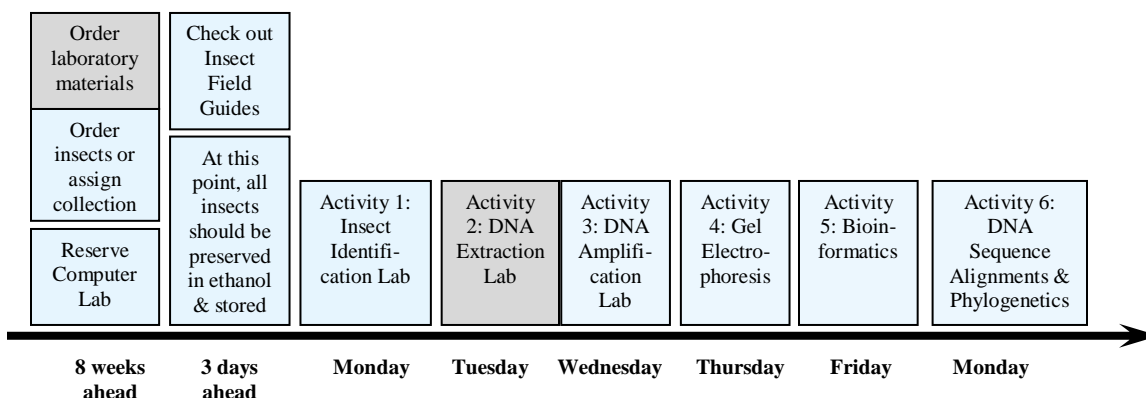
Order laboratory materials

Order insects or assign collection

Reserve Computer Lab

8 weeks ahead

Check out Insect Field Guides

At this point, all insects should be preserved in ethanol & stored

3 days ahead

Activity 1: Insect Identification Lab

Monday

Activity 2: DNA Extraction Lab

Tuesday

Activity 3: DNA Amplification Lab

Wednesday

Activity 4: Gel Electrophoresis

Thursday

Activity 5: Bioinformatics

Friday

Activity 6: DNA Sequence Alignments & Phylogenetics

Monday